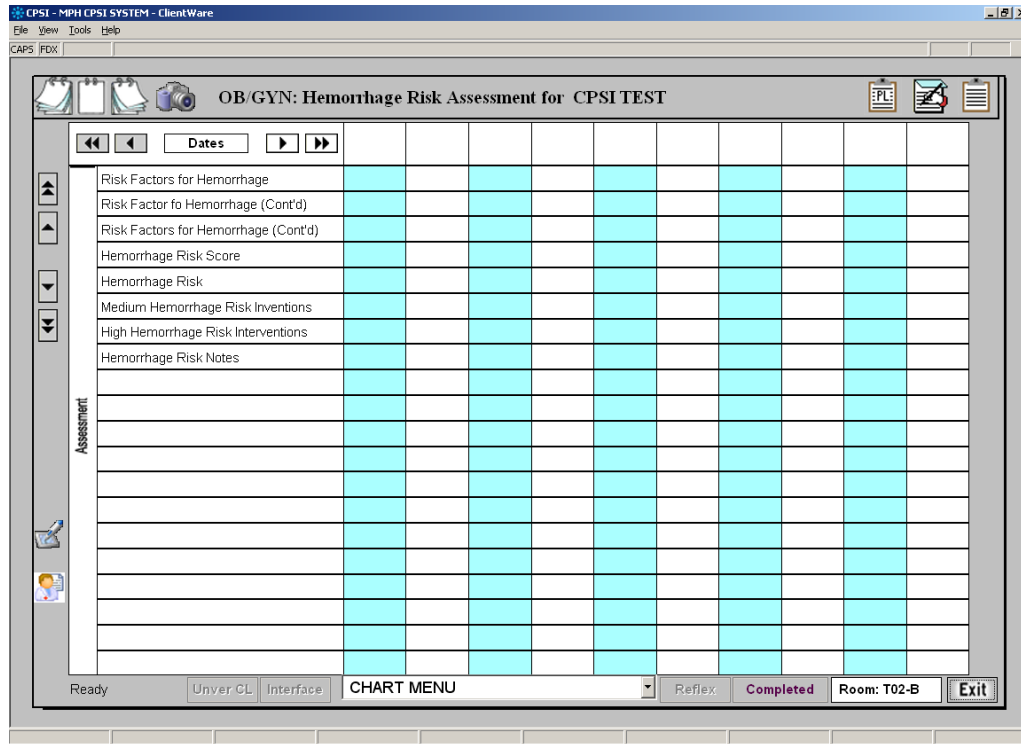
CPSI - MPH CPSI SYSTEM - ClientWare

File View Tools Help

CAPS FDX

OB/GYN: Hemorrhage Risk Assessment for CPSI TEST

PL

Dates

Risk Factors for Hemorrhage
Risk Factor fo Hemorrhage (Cont'd)
Risk Factors for Hemorrhage (Cont'd)
Hemorrhage Risk Score
Hemorrhage Risk
Medium Hemorrhage Risk Inventions
High Hemorrhage Risk Interventions
Hemorrhage Risk Notes

Assessment

Ready Unver CL Interface CHART MENU Reflex Completed Room: T02-B Exit